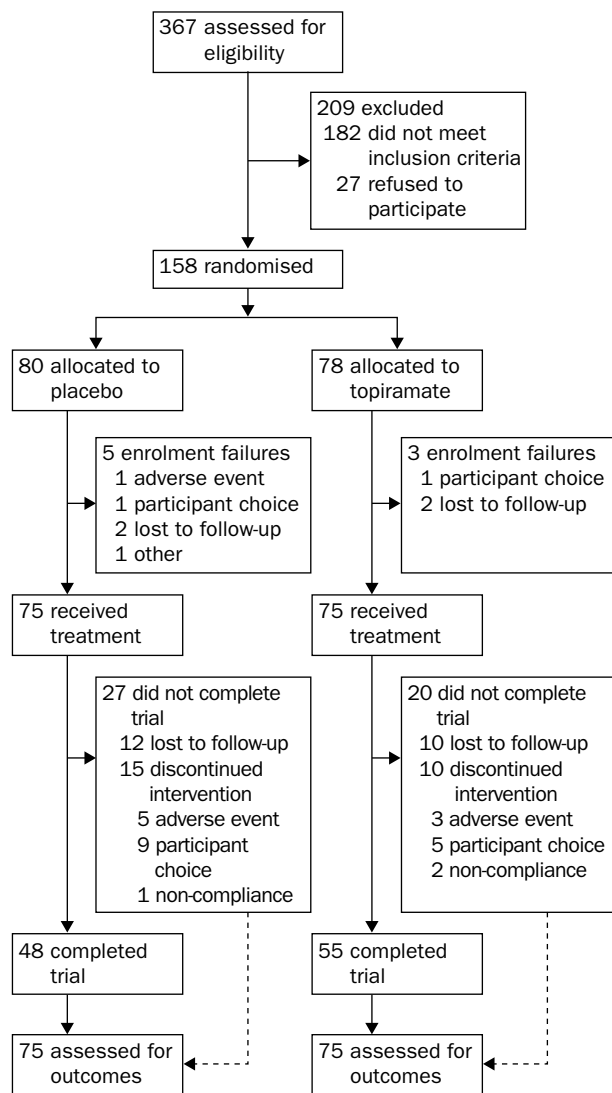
367 assessed for eligibility

209 excluded
182 did not meet inclusion criteria
27 refused to participate

158 randomised

80 allocated to placebo

5 enrolment failures
1 adverse event
1 participant choice
2 lost to follow-up
1 other

75 received treatment

27 did not complete trial
12 lost to follow-up
15 discontinued intervention
5 adverse event
9 participant choice
1 non-compliance

48 completed trial

75 assessed for outcomes

78 allocated to topiramate

3 enrolment failures
1 participant choice
2 lost to follow-up

75 received treatment

20 did not complete trial
10 lost to follow-up
10 discontinued intervention
3 adverse event
5 participant choice
2 non-compliance

55 completed trial

75 assessed for outcomes